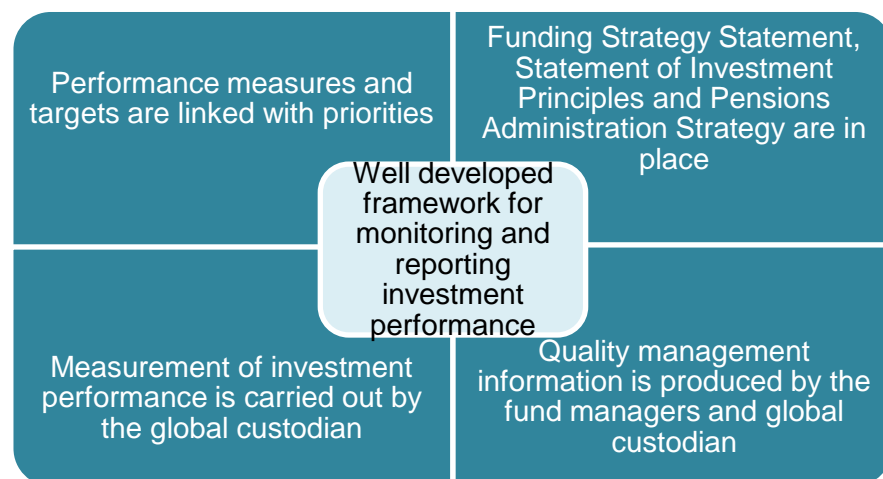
Performance measures and targets are linked with priorities

Funding Strategy Statement, Statement of Investment Principles and Pensions Administration Strategy are in place

Well developed framework for monitoring and reporting investment performance

Measurement of investment performance is carried out by the global custodian

Quality management information is produced by the fund managers and global custodian